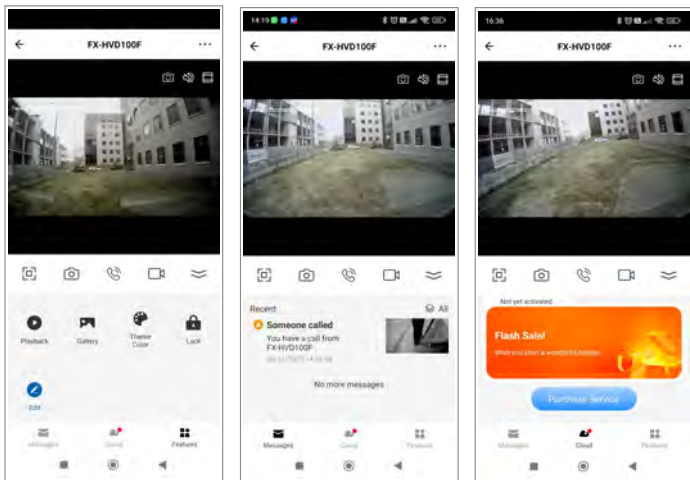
FX-HVD100F

Playback
Gallery
Theme Color
Lock

Edit

Messages
Cloud
Features

14:19

FX-HVD100F

Recent
All

Someone called
You have a call from FX-HVD100F
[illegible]

No more messages

Messages
Cloud
Features

16:36

FX-HVD100F

Not yet activated
Flash Sale!
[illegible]

Purchase Service

Messages
Cloud
Features